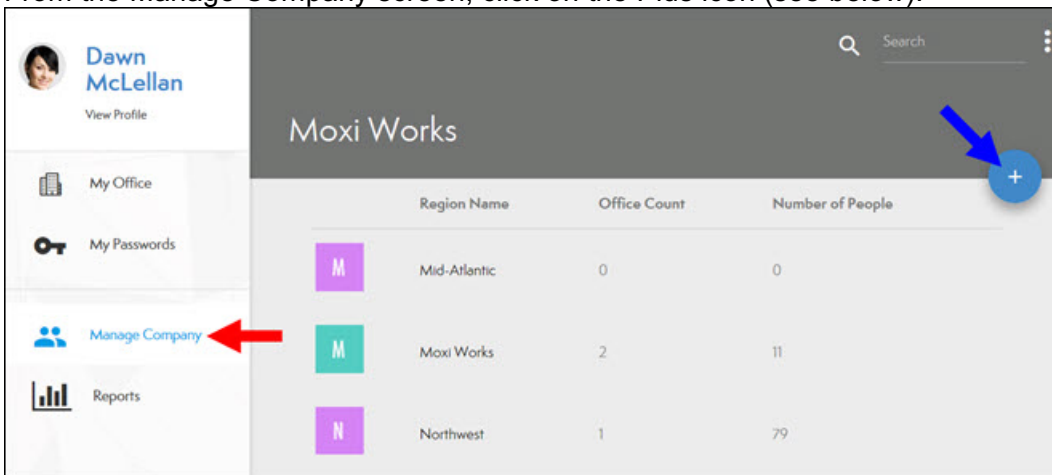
From the Manage Company screen, click on the Plus icon (see below).

Dawn McLellan
View Profile

My Office
My Passwords
Manage Company
Reports

Search

Moxi Works

+

| | Region Name | Office Count | Number of People |
|---|---|---|---|
| M | Mid-Atlantic | 0 | 0 |
| M | Moxi Works | 2 | 11 |
| N | Northwest | 1 | 79 |